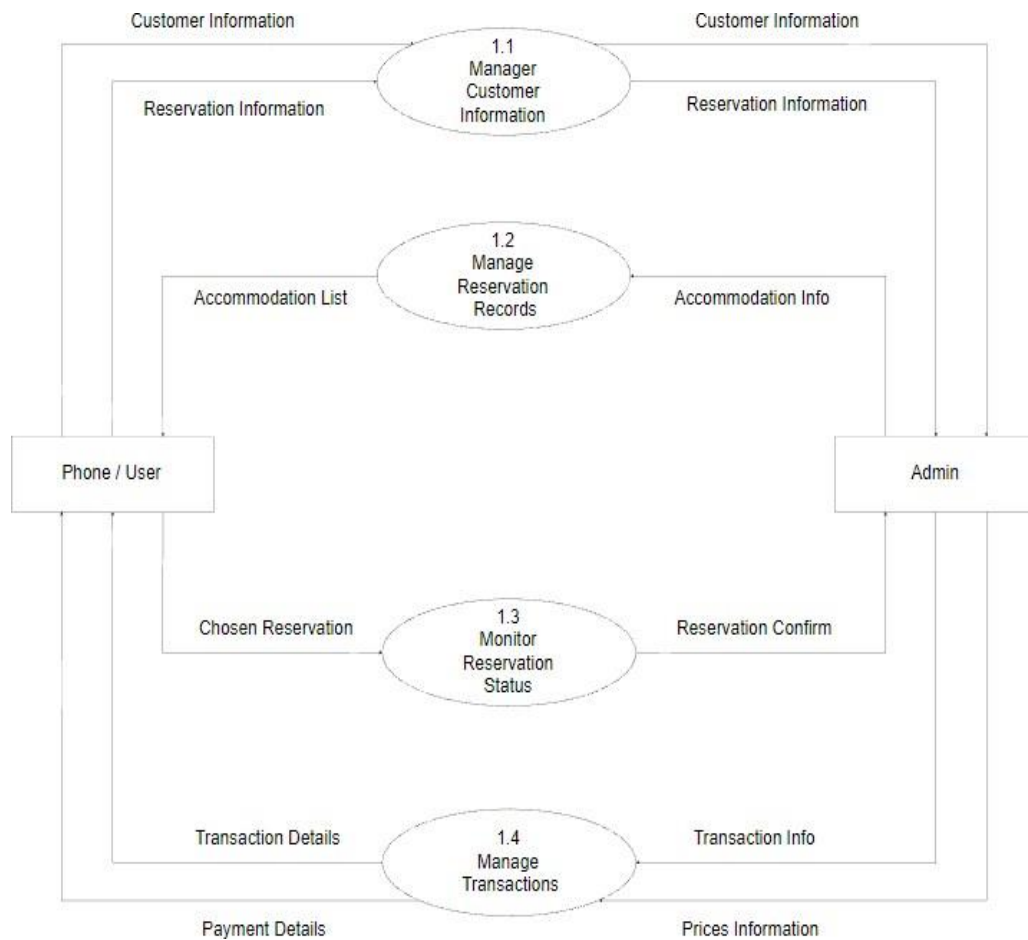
Customer Information

Customer Information

1.1
Manager
Customer
Information

Reservation Information

Reservation Information

1.2
Manage
Reservation
Records

Accommodation List

Accommodation Info

Phone / User

Admin

Chosen Reservation

1.3
Monitor
Reservation
Status

Reservation Confirm

Transaction Details

1.4
Manage
Transactions

Transaction Info

Payment Details

Prices Information